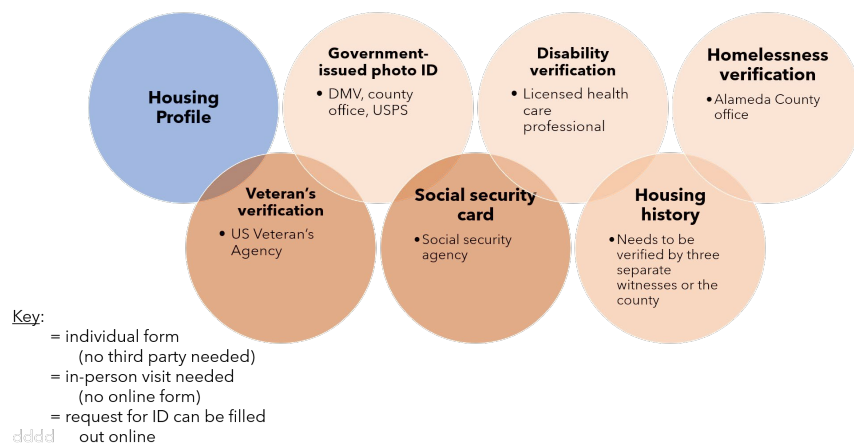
Housing Profile

Government-issued photo ID
• DMV, county office, USPS

Disability verification
• Licensed health care professional

Homelessness verification
• Alameda County office

Veteran's verification
• US Veteran's Agency

Social security card
• Social security agency

Housing history
• Needs to be verified by three separate witnesses or the county

Key:
= individual form (no third party needed)
= in-person visit needed (no online form)
= request for ID can be filled out online